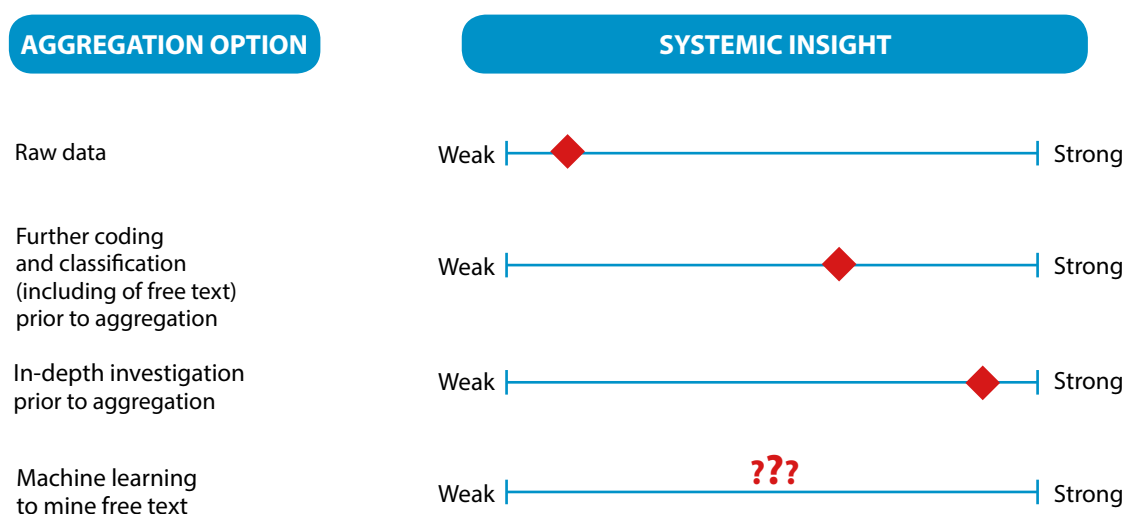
| AGGREGATION OPTION | SYSTEMIC INSIGHT |
|---|---|
| Raw data | Weak — Strong |
| Further coding and classification (including of free text) prior to aggregation | Weak — Strong |
| In-depth investigation prior to aggregation | Weak — Strong |
| Machine learning to mine free text | Weak ??? Strong |